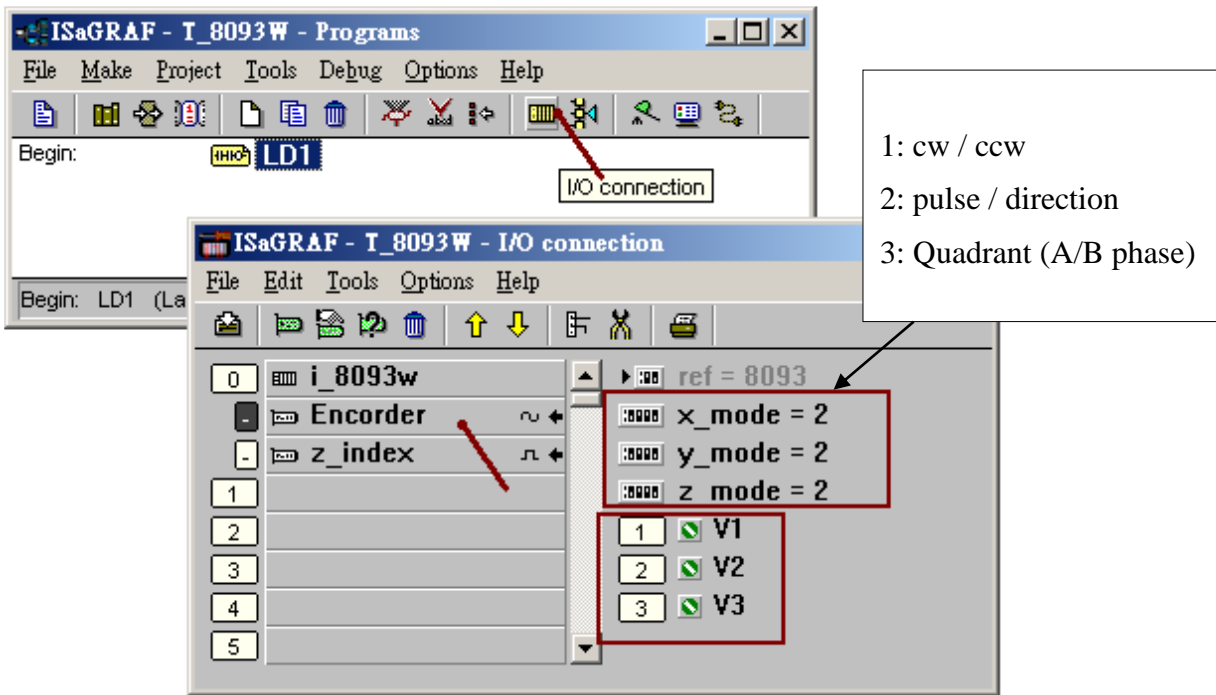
ISaGRAF - T_8093W - Programs

File Make Project Tools Debug Options Help

Begin: LD1

I/O connection

Begin: LD1 (La

1: cw / ccw

2: pulse / direction

3: Quadrant (A/B phase)

ISaGRAF - T_8093W - I/O connection

File Edit Tools Options Help

0 i_8093w

Encorder

z_index

1

2

3

4

5

ref = 8093

x_mode = 2

y_mode = 2

z_mode = 2

1 V1

2 V2

3 V3